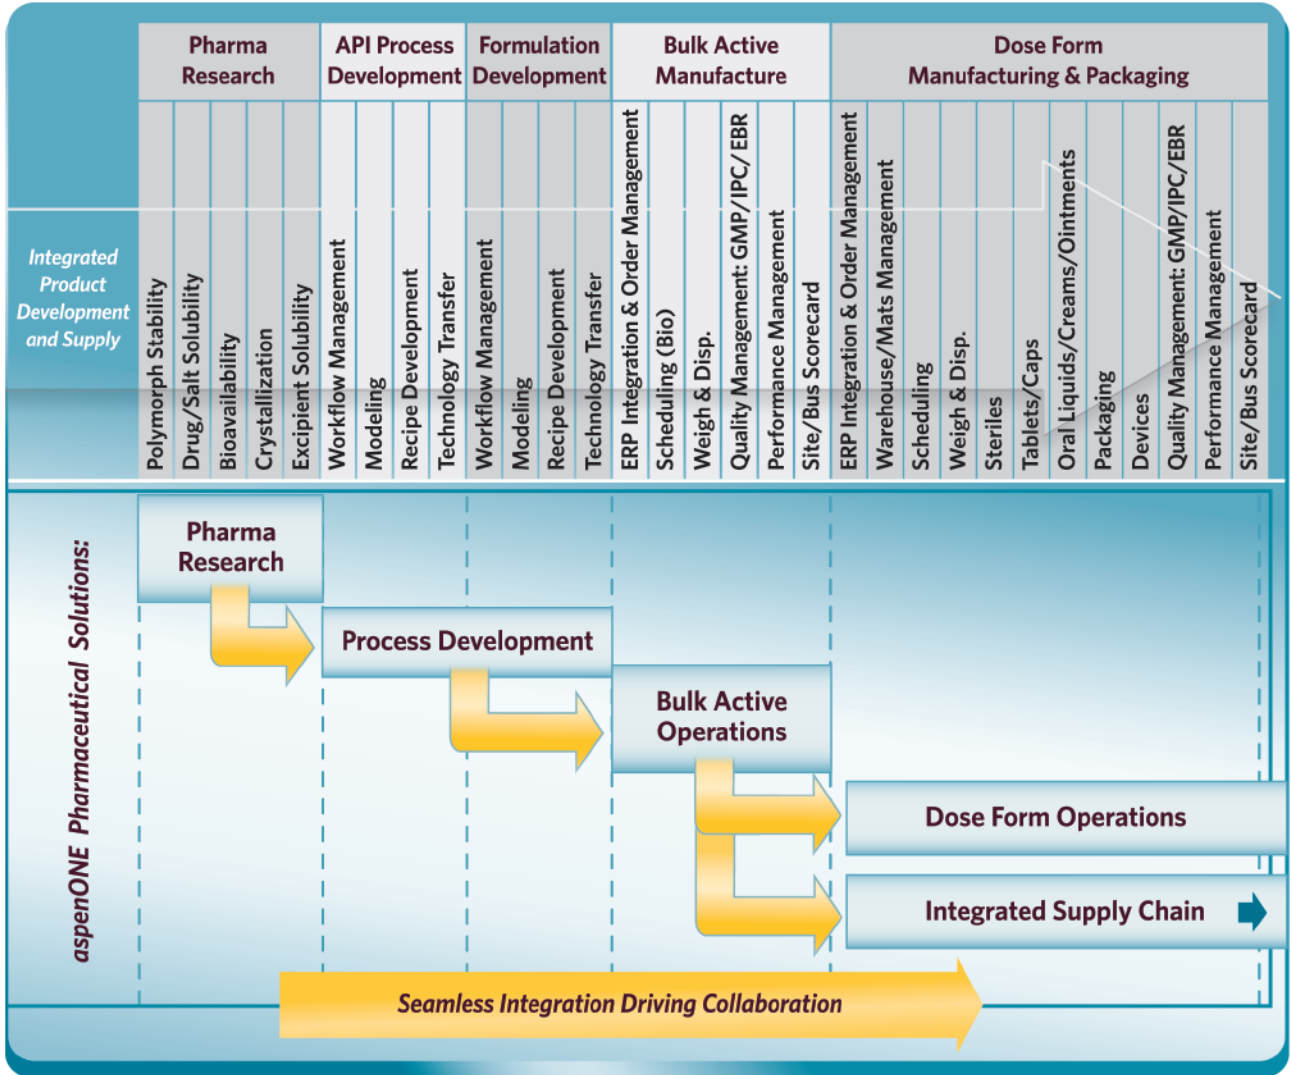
Pharma Research

API Process Development

Formulation Development

Bulk Active Manufacture

Dose Form Manufacturing & Packaging

Integrated Product Development and Supply

Polymorph Stability
Drug/Salt Solubility
Bioavailability
Crystallization
Excipient Solubility
Workflow Management
Modeling
Recipe Development
Technology Transfer
Workflow Management
Modeling
Recipe Development
Technology Transfer
ERP Integration & Order Management
Scheduling (Bio)
Weigh & Disp.
Quality Management: GMP/IPC/ EBR
Performance Management
Site/Bus Scorecard
ERP Integration & Order Management
Warehouse/Mats Management
Scheduling
Weigh & Disp.
Steriles
Tablets/Caps
Oral Liquids/Creams/Ointments
Packaging
Devices
Qulity Management: GMP/IPC/EBR
Performance Management
Site/Bus Scorecard

aspenONE Pharmaceutical Solutions:

Pharma Research

Process Development

Bulk Active Operations

Dose Form Operations

Integrated Supply Chain

Seamless Integration Driving Collaboration